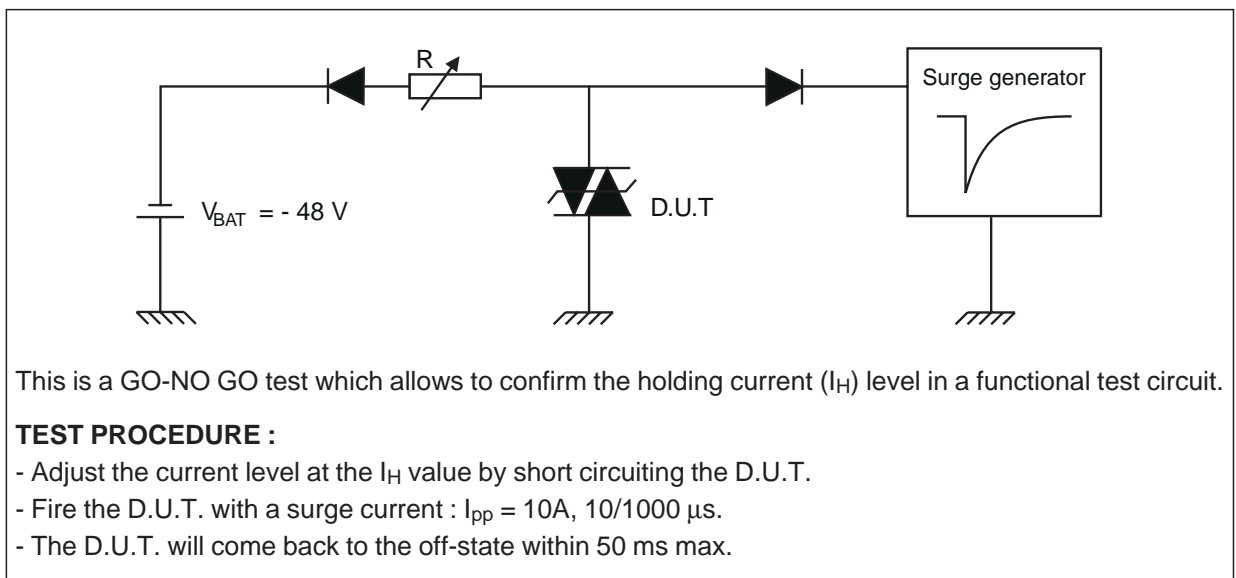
R

Surge generator

$V_{BAT}$ = - 48 V

D.U.T

This is a GO-NO GO test which allows to confirm the holding current ($I_H$) level in a functional test circuit.

**TEST PROCEDURE :**

- Adjust the current level at the $I_H$ value by short circuiting the D.U.T.
- Fire the D.U.T. with a surge current : $I_{pp}$ = 10A, 10/1000 μs.
- The D.U.T. will come back to the off-state within 50 ms max.